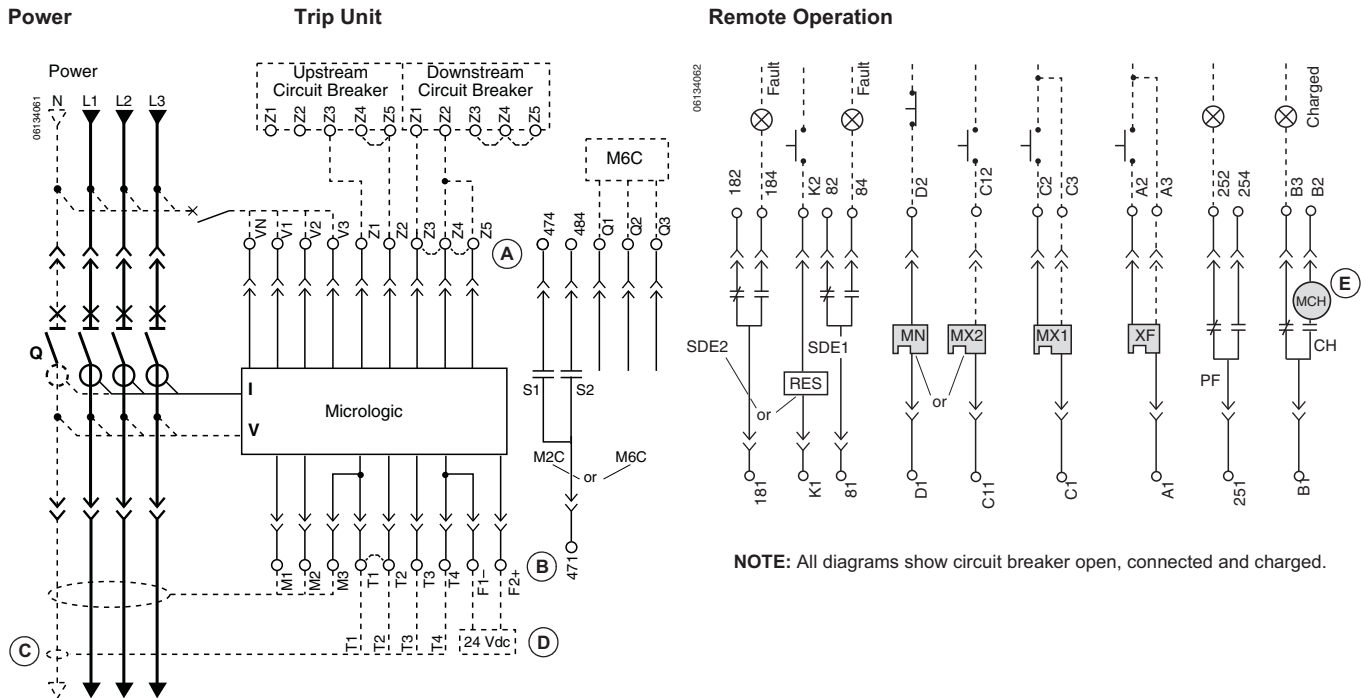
Power

Trip Unit

Remote Operation

Power

06134061

N L1 L2 L3

Q

Upstream Circuit Breaker

Downstream Circuit Breaker

Z1 Z2 Z3 Z4 Z5 Z1 Z2 Z3 Z4 Z5

VN V1 V2 V3 Z1 Z2 Z3 Z4 Z5

A

474 484 Q1 Q2 Q3

M6C

I

Micrologic

V

S1 S2

M2C or M6C

471

M1 M2 M3 T1 T2 T3 T4 F1– F2+

B

C

T1 T2 T3 T4 24 Vdc

D

06134062

Fault

Fault

Charged

182 184 K2 82 84 D2 C12 C2 C3 A2 A3 252 254 B3 B2

SDE2

RES

or

SDE1

MN

MX2

or

MX1

XF

PF

MCH

E

CH

181 K1 81 D1 C11 C1 A1 251 B1

NOTE: All diagrams show circuit breaker open, connected and charged.